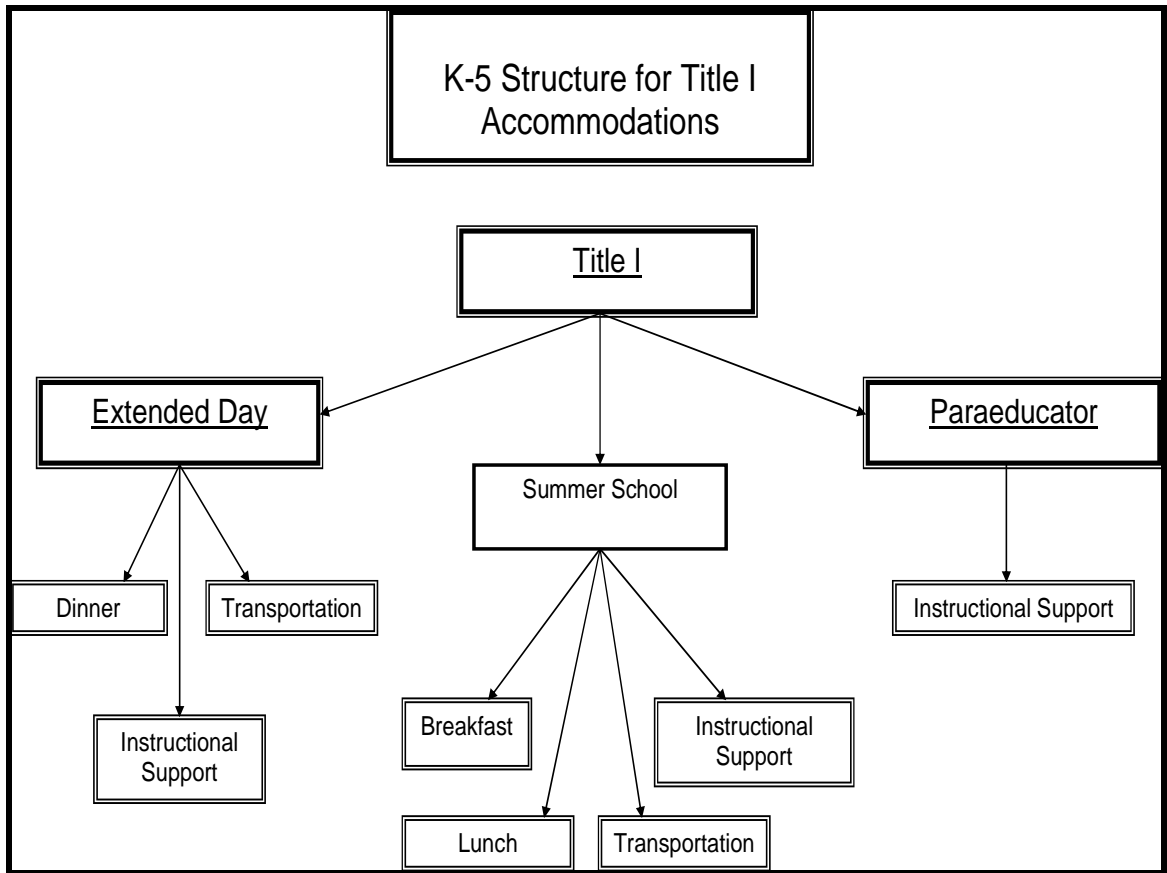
K-5 Structure for Title I Accommodations

Title I

Extended Day

Summer School

Paraeducator

Dinner

Transportation

Instructional Support

Instructional Support

Breakfast

Instructional Support

Lunch

Transportation